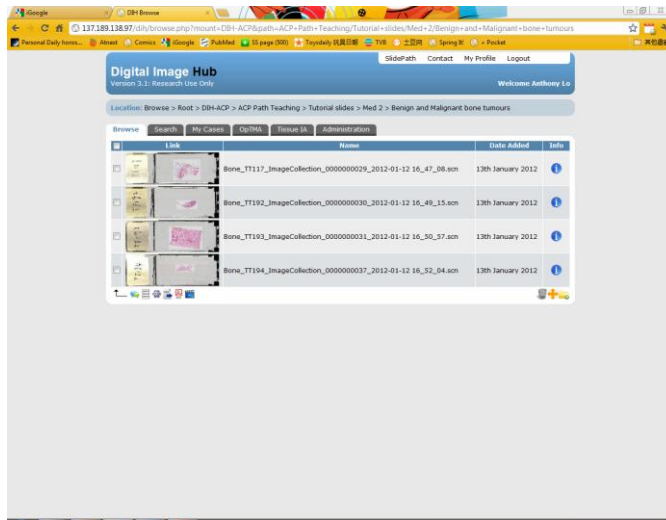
iGoogle
DIH Browse
137.189.138.97/dih/browse.php?mount=DIH-ACP&path=ACP+Path+Teaching/Tutorial+slides/Med+2/Benign+and+Malignant+bone+tumours
Personal Daily horos... Attract Comics iGoogle PubMed SS page (500) Toysdaily 玩具日報 TVB 土豆网 Spring 80 + Pocket
其他書籤

SlidePath Contact My Profile Logout

Digital Image Hub
Version 3.1: Research Use Only
Welcome Anthony Lo

Location: Browse > Root > DIH-ACP > ACP Path Teaching > Tutorial slides > Med 2 > Benign and Malignant bone tumours

Browse Search My Cases OpTMA Tissue IA Administration

| | Link | Name | Date Added | Info |
|---|---|---|---|---|
| | | Bone_TT117_ImageCollection_0000000029_2012-01-12 16_47_08.scn | 13th January 2012 | |
| | | Bone_TT192_ImageCollection_0000000030_2012-01-12 16_49_15.scn | 13th January 2012 | |
| | | Bone_TT193_ImageCollection_0000000031_2012-01-12 16_50_57.scn | 13th January 2012 | |
| | | Bone_TT194_ImageCollection_0000000037_2012-01-12 16_52_04.scn | 13th January 2012 | |